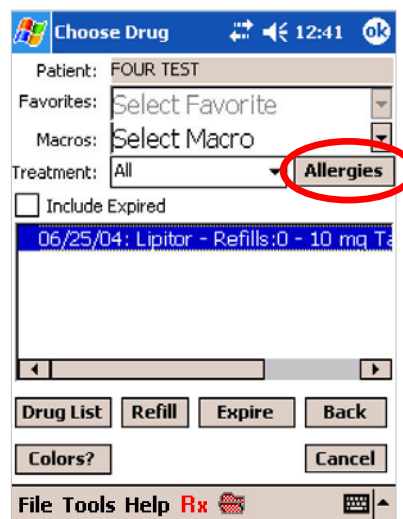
Choose Drug 12:41 ok

Patient: FOUR TEST

Favorites: Select Favorite

Macros: Select Macro

Treatment: All

Allergies

Include Expired

06/25/04: Lipitor - Refills:0 - 10 mg Ta

Drug List
Refill
Expire
Back

Colors?
Cancel

File Tools Help Rx